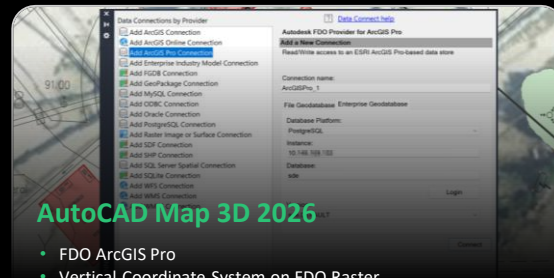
Data Connections by Provider

Add ArcGIS Connection
Add ArcGIS Online Connection
Add ArcGIS Pro Connection
Add Enterprise Industry Model Connection
Add FGDB Connection
Add GeoPackage Connection
Add MySQL Connection
Add ODBC Connection
Add Oracle Connection
Add PostgreSQL Connection
Add Raster Image or Surface Connection
Add SDF Connection
Add SHP Connection
Add SQL Server Spatial Connection
Add SQLite Connection
Add WFS Connection
Add WMS Connection

Data Connect help

Autodesk FDO Provider for ArcGIS Pro

Add a New Connection

Read/Write access to an ESRI ArcGIS Pro-based data store

Connection name:
ArcGISPro_1

File Geodatabase Enterprise Geodatabase

Database Platform:
PostgreSQL

Instance:
10.148.169.150

Database:
sde

Login

Connect

AutoCAD Map 3D 2026

• FDO ArcGIS Pro
• Vertical Coordinate System on FDO Raster